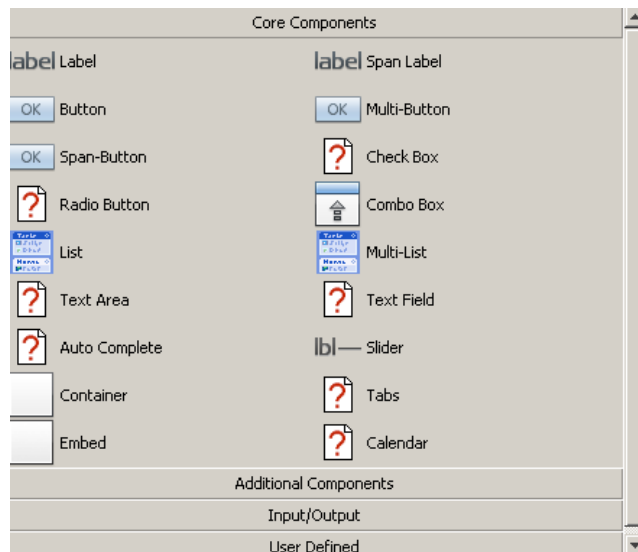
Core Components

label Label

label Span Label

OK Button

OK Multi-Button

OK Span-Button

Check Box

Radio Button

Combo Box

List

Multi-List

Text Area

Text Field

Auto Complete

lbl Slider

Container

Tabs

Embed

Calendar

Additional Components

Input/Output

User Defined